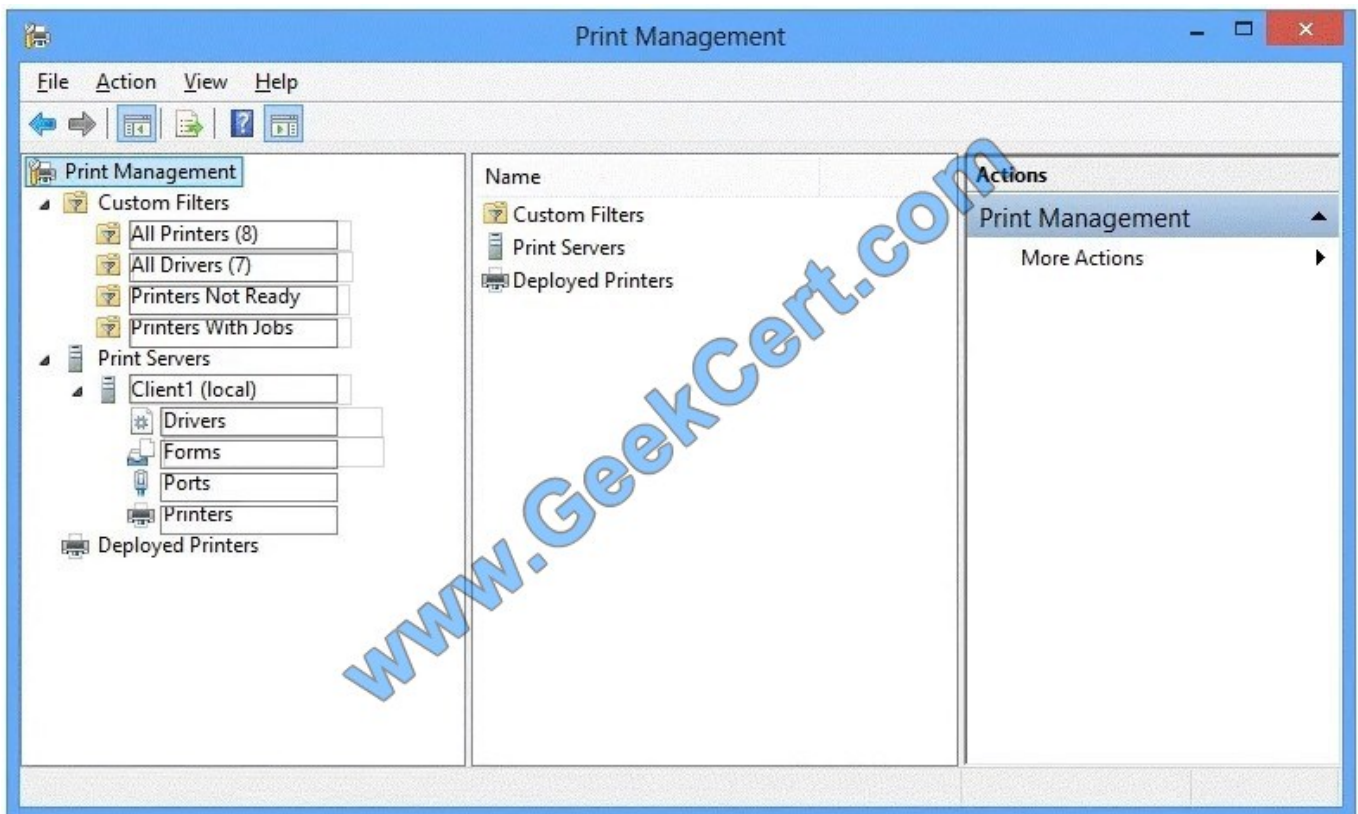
Print Management

File Action View Help

Print Management
Custom Filters
All Printers (8)
All Drivers (7)
Printers Not Ready
Printers With Jobs
Print Servers
Client1 (local)
Drivers
Forms
Ports
Printers
Deployed Printers

Name
Custom Filters
Print Servers
Deployed Printers

Actions
Print Management
More Actions

www.GeekCert.com